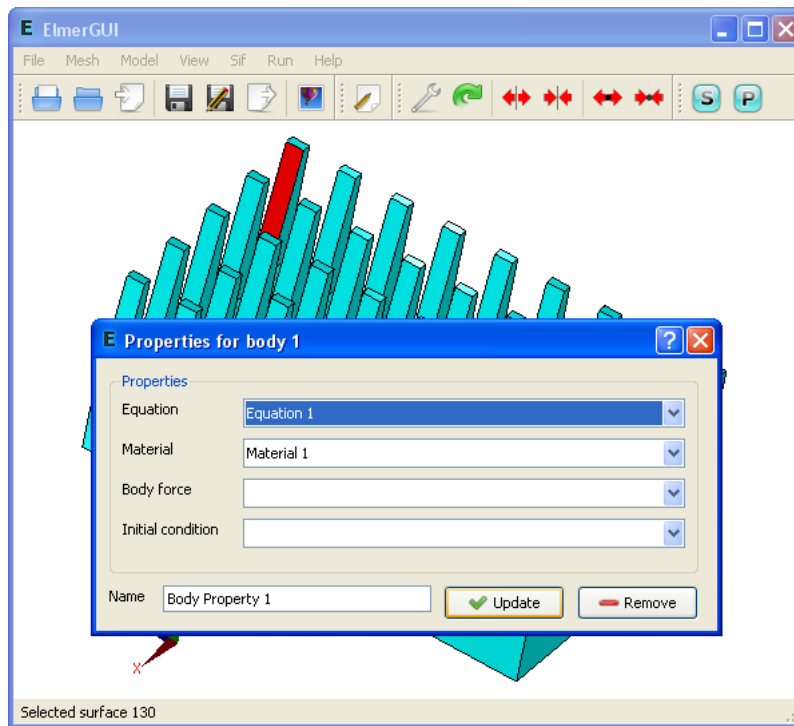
E ElmerGUI

File Mesh Model View Sif Run Help

S P

E Properties for body 1

Properties

Equation | Equation 1

Material | Material 1

Body force

Initial condition

Name | Body Property 1

Update

Remove

X

Selected surface 130